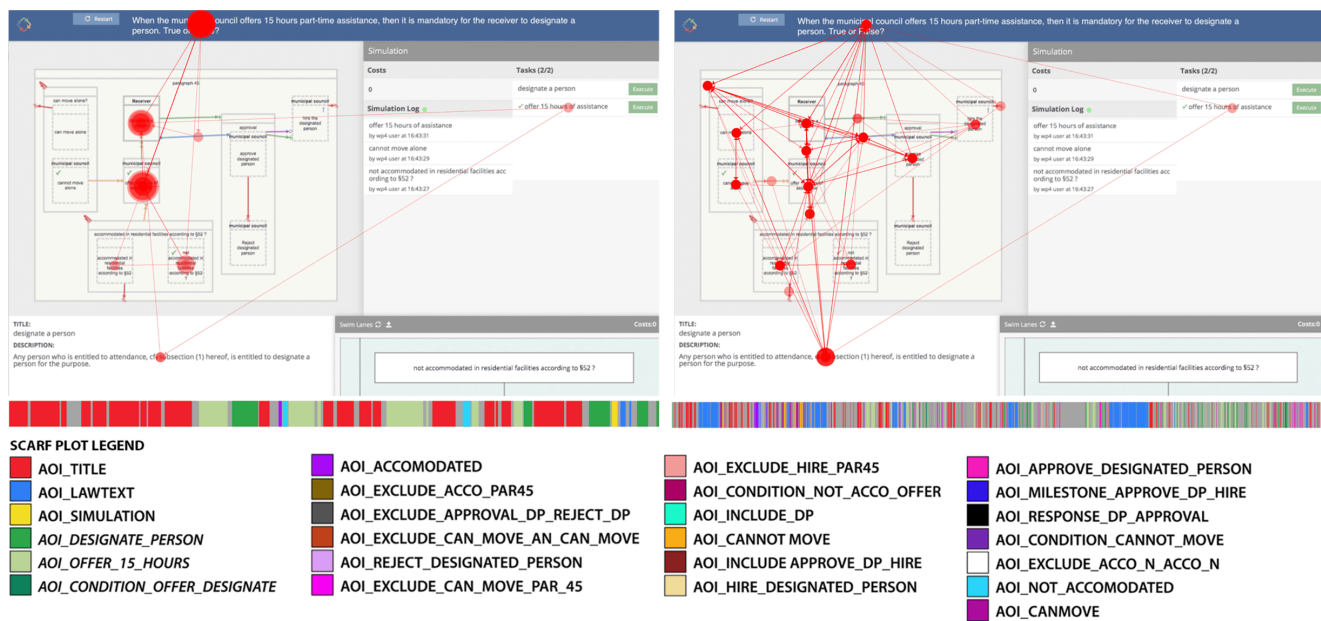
Restart

When the municipal council offers 15 hours part-time assistance, then it is mandatory for the receiver to designate a person. True or False?

Simulation

Costs

0

Tasks (2/2)

designate a person

Execute

✓ offer 15 hours of assistance

Execute

Simulation Log

offer 15 hours of assistance
by wp4 user at 16:43:31

cannot move alone
by wp4 user at 16:43:29

not accommodated in residential facilities according to §52 ?
by wp4 user at 16:43:27

paragraph 45

can move alone?

can move alone

Receiver

municipal council

cannot move alone

offer 15 hours of assistance

approval

municipal council

approve designated person

municipal council

hire the designated person

accommodated in residential facilities according to §52 ?

accommodated in residential facilities according to §52

not accommodated in residential facilities according to §52

municipal council

Reject designated person

TITLE:
designate a person

DESCRIPTION:
Any person who is entitled to attendance, cf. subsection (1) hereof, is entitled to designate a person for the purpose.

Swim Lanes

Costs:0

not accommodated in residential facilities according to §52 ?

Restart

When the municipal council offers 15 hours part-time assistance, then it is mandatory for the receiver to designate a person. True or False?

Simulation

Costs

0

Tasks (2/2)

designate a person

Execute

✓ offer 15 hours of assistance

Execute

Simulation Log

offer 15 hours of assistance
by wp4 user at 16:43:31

cannot move alone
by wp4 user at 16:43:29

not accommodated in residential facilities according to §52 ?
by wp4 user at 16:43:27

TITLE:
designate a person

DESCRIPTION:
Any person who is entitled to attendance, cf. subsection (1) hereof, is entitled to designate a person for the purpose.

Swim Lanes

Costs:0

not accommodated in residential facilities according to §52 ?

SCARF PLOT LEGEND

AOI_TITLE
AOI_LAWTEXT
AOI_SIMULATION
AOI_DESIGNATE_PERSON
AOI_OFFER_15_HOURS
AOI_CONDITION_OFFER_DESIGNATE

AOI_ACCOMODATED
AOI_EXCLUDE_ACCO_PAR45
AOI_EXCLUDE_APPROVAL_DP_REJECT_DP
AOI_EXCLUDE_CAN_MOVE_AN_CAN_MOVE
AOI_REJECT_DESIGNATED_PERSON
AOI_EXCLUDE_CAN_MOVE_PAR_45

AOI_EXCLUDE_HIRE_PAR45
AOI_CONDITION_NOT_ACCO_OFFER
AOI_INCLUDE_DP
AOI_CANNOT MOVE
AOI_INCLUDE APPROVE_DP_HIRE
AOI_HIRE_DESIGNATED_PERSON

AOI_APPROVE_DESIGNATED_PERSON
AOI_MILESTONE_APPROVE_DP_HIRE
AOI_RESPONSE_DP_APPROVAL
AOI_CONDITION_CANNOT_MOVE
AOI_EXCLUDE_ACCO_N_ACCO_N
AOI_NOT_ACCOMODATED
AOI_CANMOVE